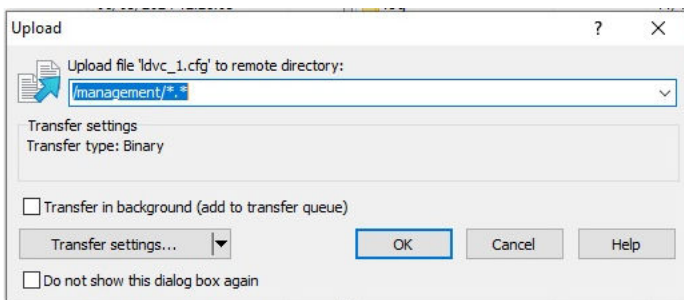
Upload

?

X

Upload file 'ldvc_1.cfg' to remote directory:

/management/*.*

Transfer settings
Transfer type: Binary

Transfer in background (add to transfer queue)

Transfer settings...

OK

Cancel

Help

Do not show this dialog box again